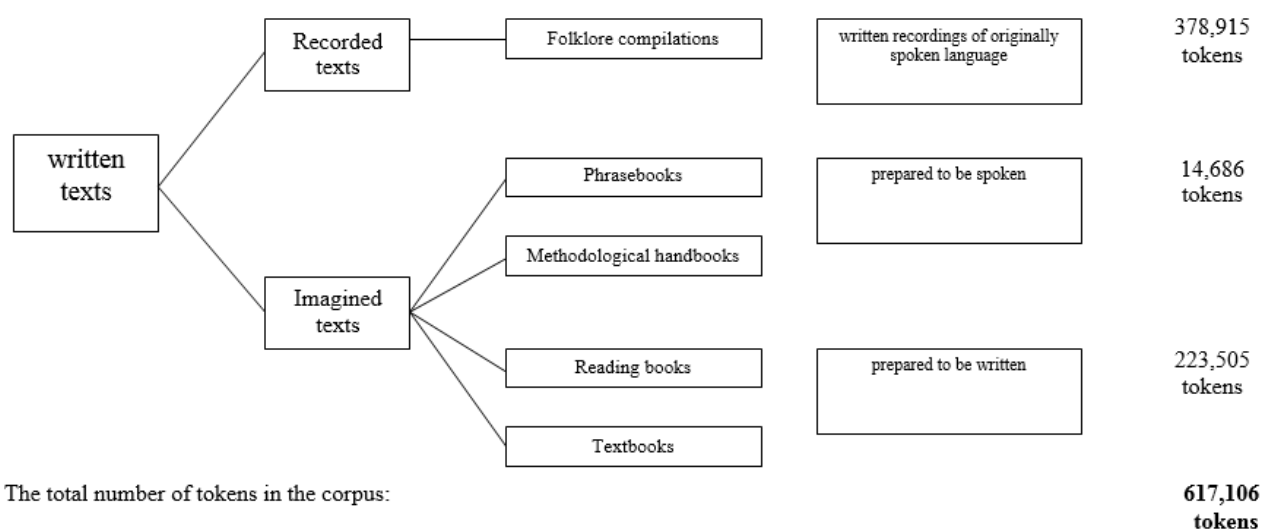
written texts

Recorded texts

Folklore compilations

written recordings of originally spoken language

378,915 tokens

Imagined texts

Phrasebooks

prepared to be spoken

14,686 tokens

Methodological handbooks

Reading books

prepared to be written

223,505 tokens

Textbooks

The total number of tokens in the corpus:

**617,106 tokens**